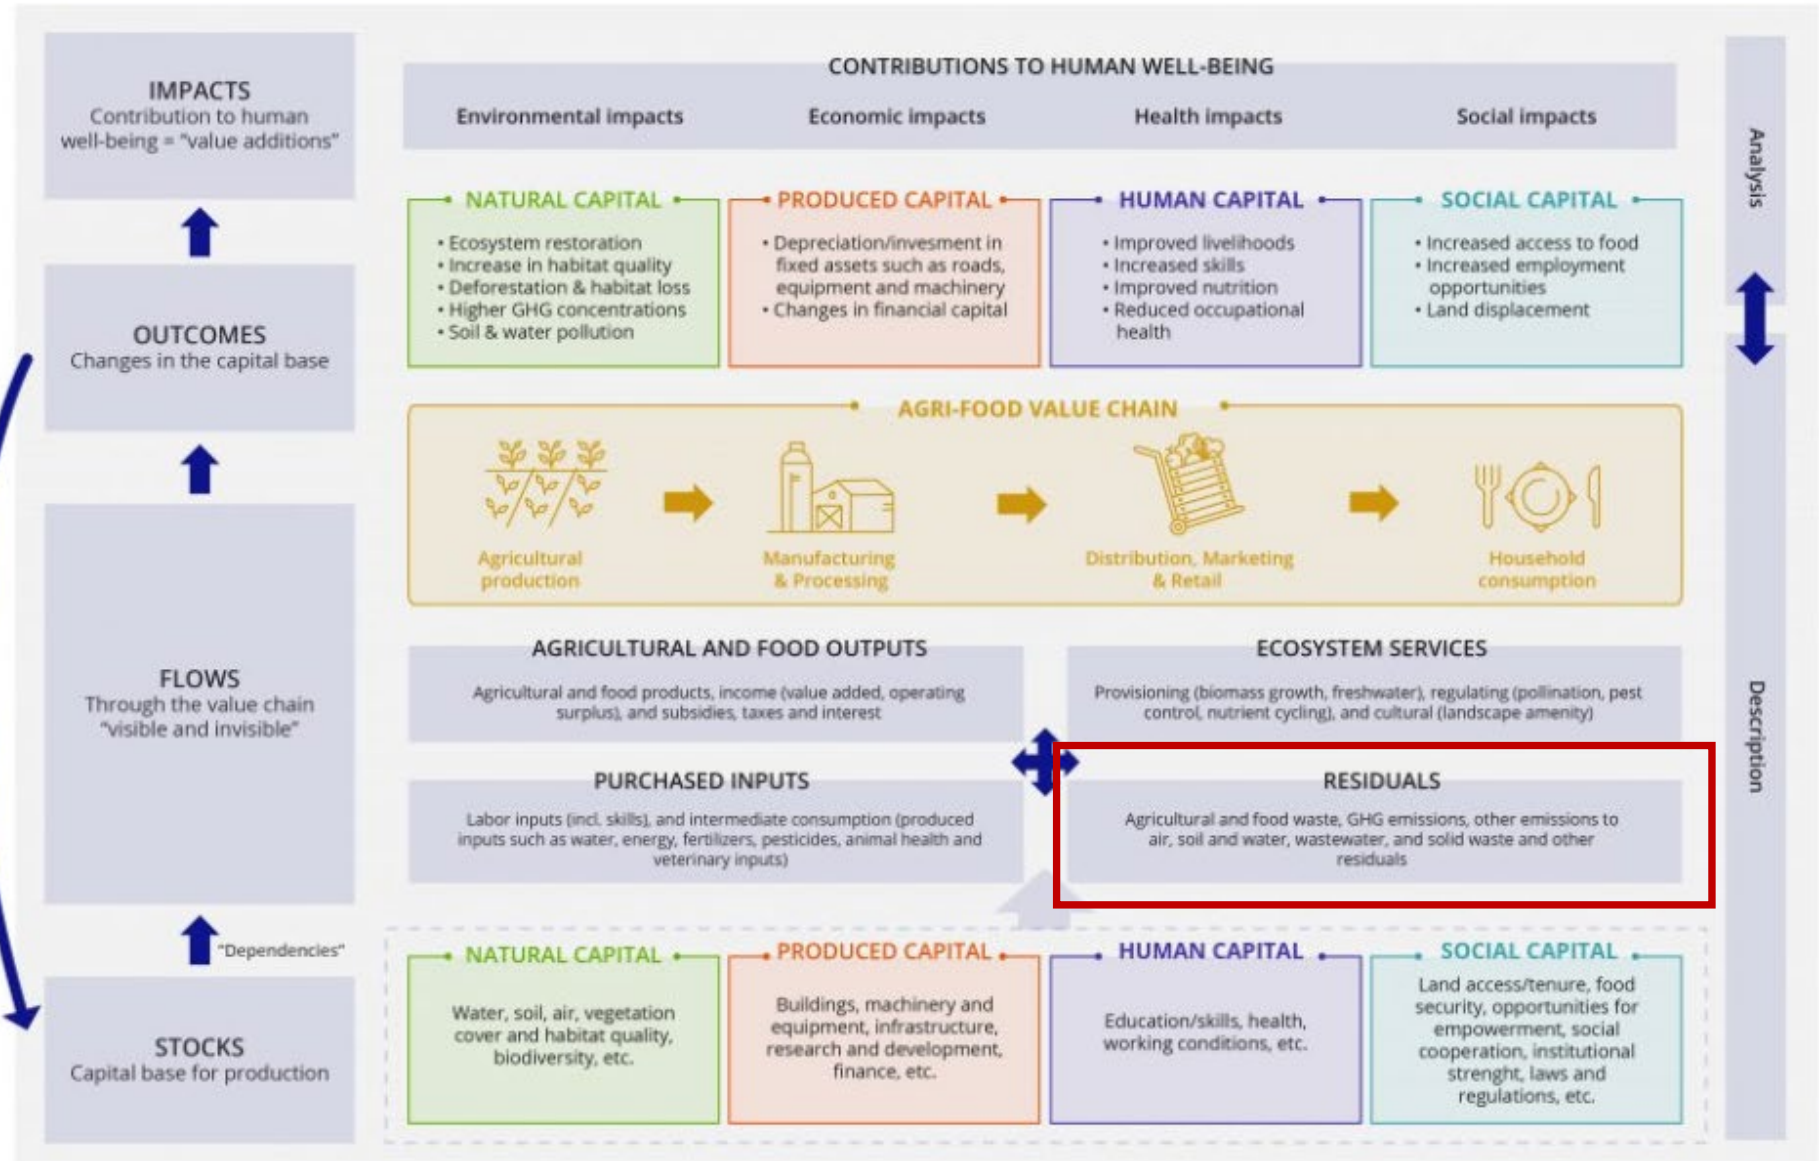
IMPACTS
Contribution to human well-being = "value additions"

OUTCOMES
Changes in the capital base

FLOWS
Through the value chain "visible and invisible"

"Dependencies"

STOCKS
Capital base for production

CONTRIBUTIONS TO HUMAN WELL-BEING

Environmental impacts Economic impacts Health impacts Social impacts

Analysis

NATURAL CAPITAL
• Ecosystem restoration
• Increase in habitat quality
• Deforestation & habitat loss
• Higher GHG concentrations
• Soil & water pollution

PRODUCED CAPITAL
• Depreciation/invesment in fixed assets such as roads, equipment and machinery
• Changes in financial capital

HUMAN CAPITAL
• Improved livelihoods
• Increased skills
• Improved nutrition
• Reduced occupational health

SOCIAL CAPITAL
• Increased access to food
• Increased employment opportunities
• Land displacement

AGRI-FOOD VALUE CHAIN

Agricultural production
Manufacturing & Processing
Distribution, Marketing & Retail
Household consumption

AGRICULTURAL AND FOOD OUTPUTS
Agricultural and food products, income (value added, operating surplus), and subsidies, taxes and interest

ECOSYSTEM SERVICES
Provisioning (biomass growth, freshwater), regulating (pollination, pest control, nutrient cycling), and cultural (landscape amenity)

Description

PURCHASED INPUTS
Labor inputs (incl. skills), and intermediate consumption (produced inputs such as water, energy, fertilizers, pesticides, animal health and veterinary inputs)

RESIDUALS
Agricultural and food waste, GHG emissions, other emissions to air, soil and water, wastewater, and solid waste and other residuals

NATURAL CAPITAL
Water, soil, air, vegetation cover and habitat quality, biodiversity, etc.

PRODUCED CAPITAL
Buildings, machinery and equipment, infrastructure, research and development, finance, etc.

HUMAN CAPITAL
Education/skills, health, working conditions, etc.

SOCIAL CAPITAL
Land access/tenure, food security, opportunities for empowerment, social cooperation, institutional strenght, laws and regulations, etc.